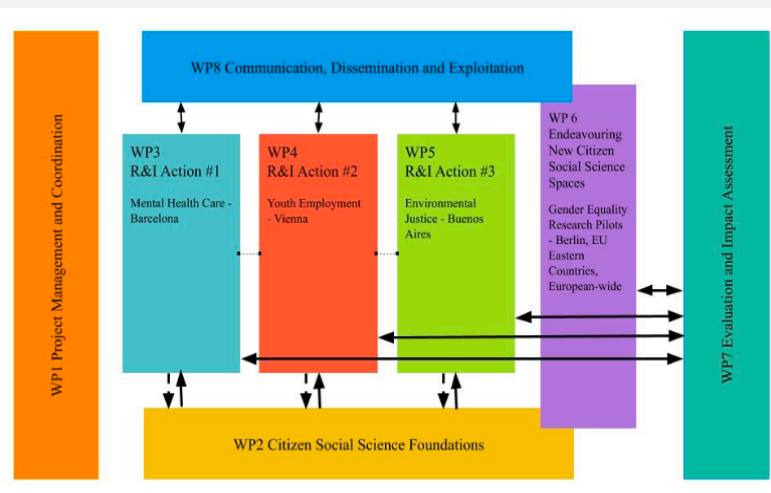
WP1 Project Management and Coordination

WP8 Communication, Dissemination and Exploitation

WP3
R&I Action #1

Mental Health Care - Barcelona

WP4
R&I Action #2

Youth Employment - Vienna

WP5
R&I Action #3

Environmental Justice - Buenos Aires

WP 6
Endeavouring New Citizen Social Science Spaces

Gender Equality Research Pilots - Berlin, EU Eastern Countries, European-wide

WP7 Evaluation and Impact Assessment

WP2 Citizen Social Science Foundations